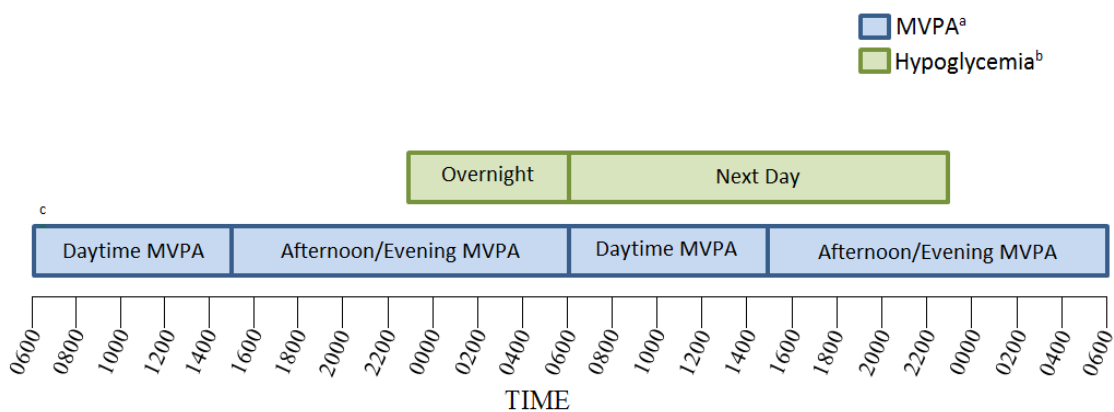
MVPA$^{a}$
Hypoglycemia$^{b}$

Overnight
Next Day

c
Daytime MVPA
Afternoon/Evening MVPA
Daytime MVPA
Afternoon/Evening MVPA

0600 0800 1000 1200 1400 1600 1800 2000 2200 0000 0200 0400 0600 0800 1000 1200 1400 1600 1800 2000 2200 0000 0200 0400 0600

TIME